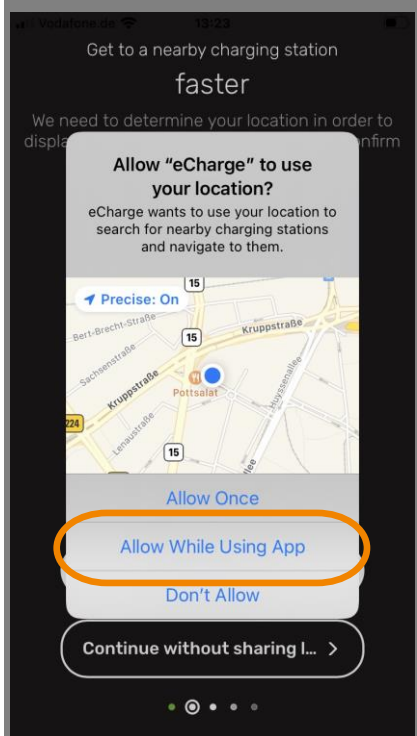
Vodafone.de 13:23

Get to a nearby charging station

faster

We need to determine your location in order to displa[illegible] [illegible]onfirm

Allow "eCharge" to use your location?

eCharge wants to use your location to search for nearby charging stations and navigate to them.

Precise: On

15

Bert-Brecht-Straße

15

Kruppstraße

Sachsenstraße

Kruppstraße

Pottsalat

224

Lenaustraße

15

Allow Once

Allow While Using App

Don't Allow

Continue without sharing l... >